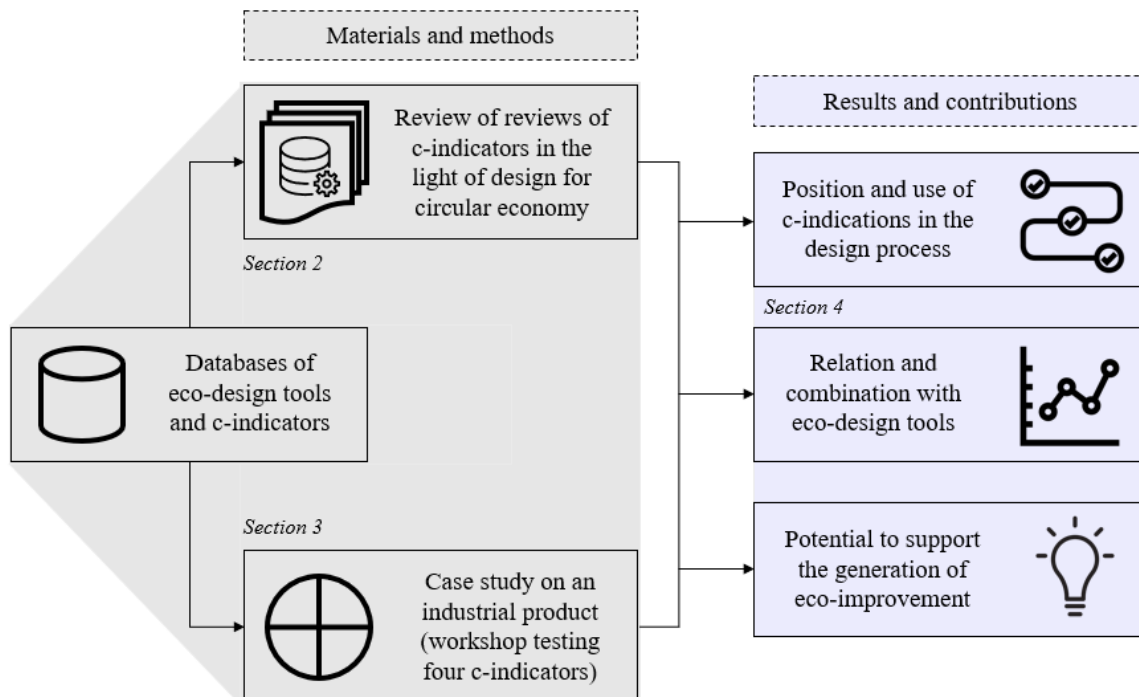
Materials and methods

Review of reviews of c-indicators in the light of design for circular economy

Section 2

Databases of eco-design tools and c-indicators

Section 3

Case study on an industrial product (workshop testing four c-indicators)

Results and contributions

Position and use of c-indications in the design process

Section 4

Relation and combination with eco-design tools

Potential to support the generation of eco-improvement